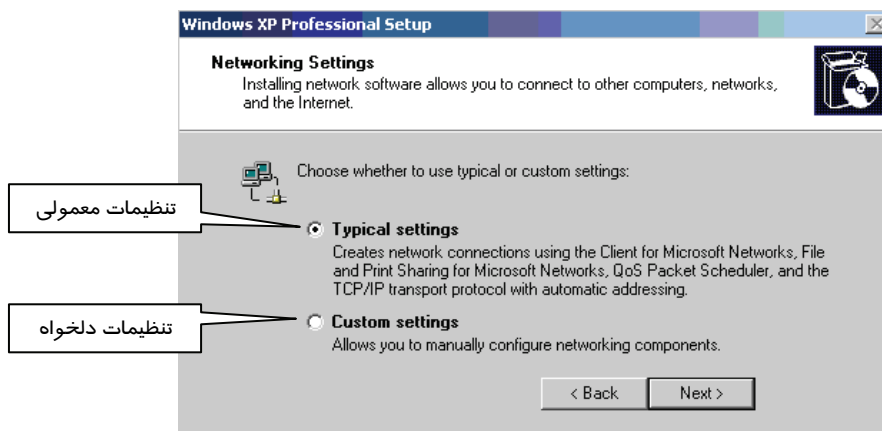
Windows XP Professional Setup

Networking Settings
Installing network software allows you to connect to other computers, networks, and the Internet.

Choose whether to use typical or custom settings:

تنظیمات معمولی

Typical settings
Creates network connections using the Client for Microsoft Networks, File and Print Sharing for Microsoft Networks, QoS Packet Scheduler, and the TCP/IP transport protocol with automatic addressing.

تنظیمات دلخواه

Custom settings
Allows you to manually configure networking components.

< Back

Next >